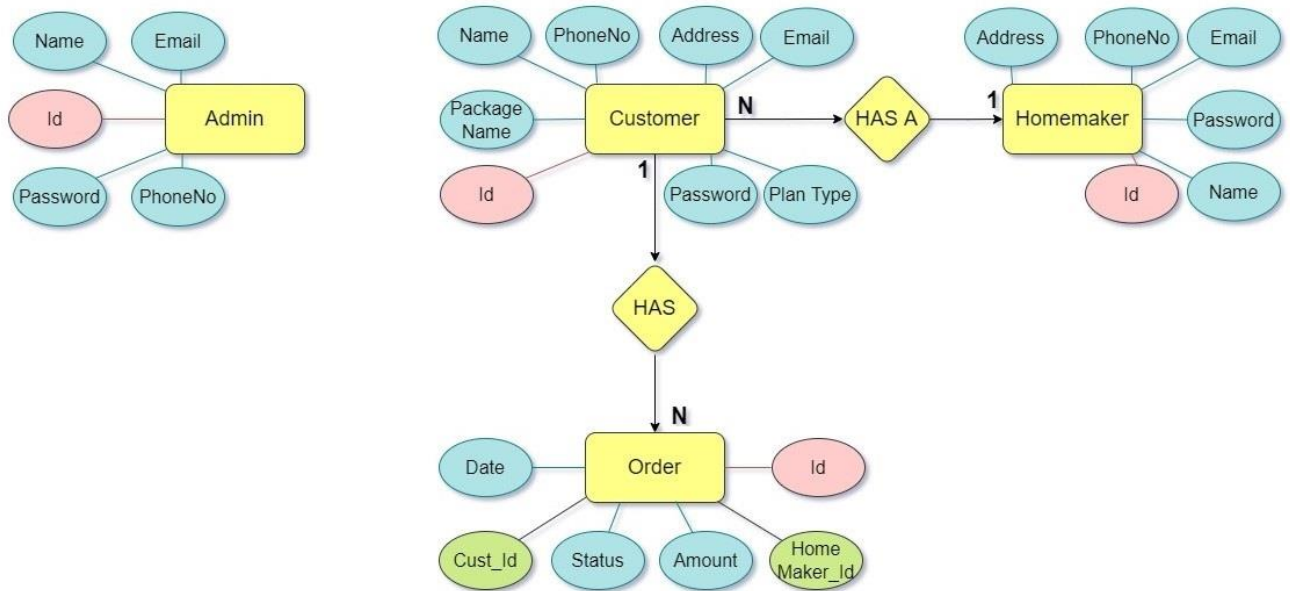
Name
Email
Id
Admin
Password
PhoneNo

Name
PhoneNo
Address
Email
Package Name
Customer
N
HAS A
1
Homemaker
Id
1
Password
Plan Type

Address
PhoneNo
Email
Password
Id
Name

HAS
N
Date
Order
Id
Cust_Id
Status
Amount
Home Maker_Id